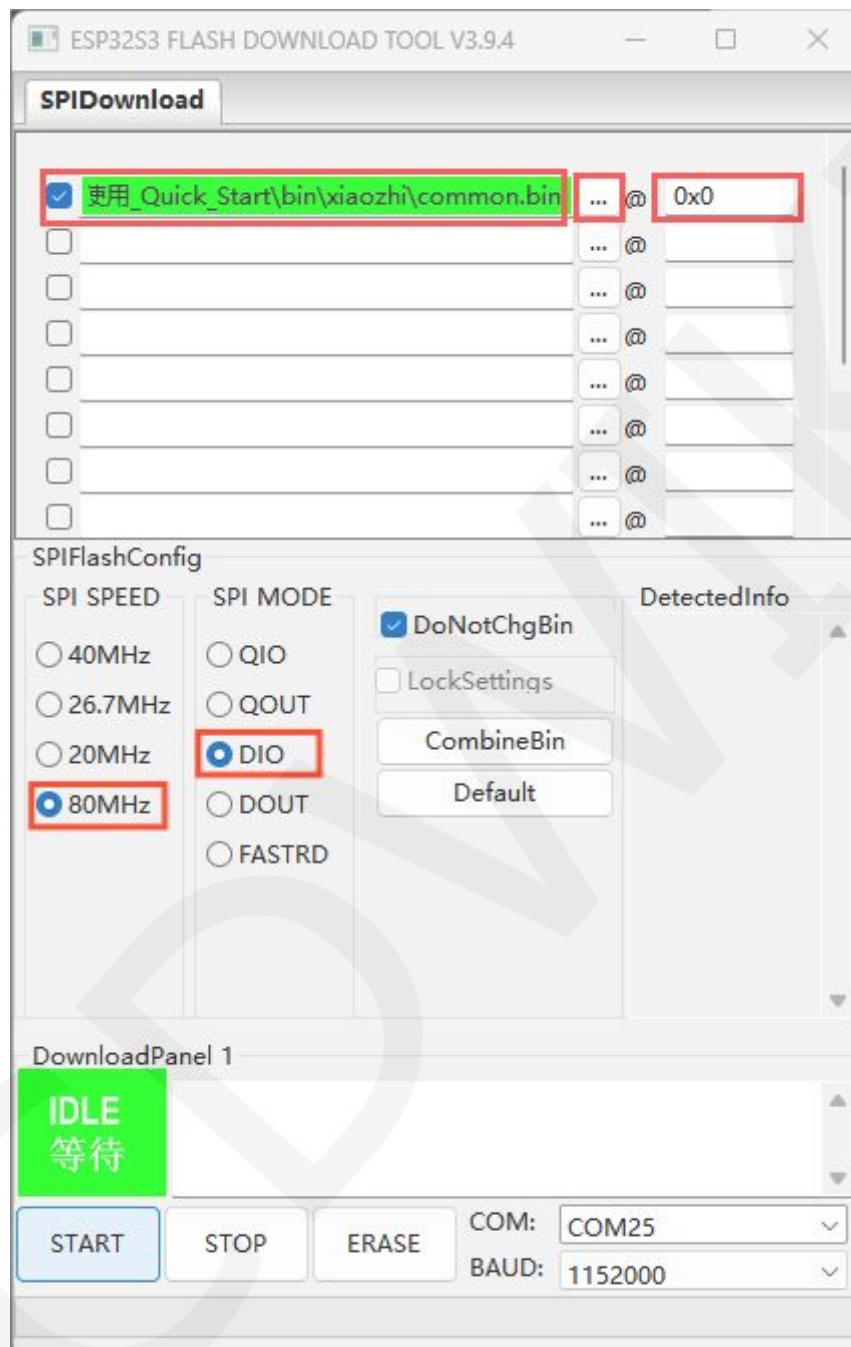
ESP32S3 FLASH DOWNLOAD TOOL V3.9.4

SPIDownload

吏用_Quick_Start\bin\xiaozhi\common.bin ... @ 0x0
... @
... @
... @
... @
... @
... @
... @

SPIFlashConfig

SPI SPEED
40MHz
26.7MHz
20MHz
80MHz

SPI MODE
QIO
QOUT
DIO
DOUT
FASTRD

DoNotChgBin
LockSettings
CombineBin
Default

DetectedInfo

DownloadPanel 1

IDLE
等待

START
STOP
ERASE
COM: COM25
BAUD: 1152000